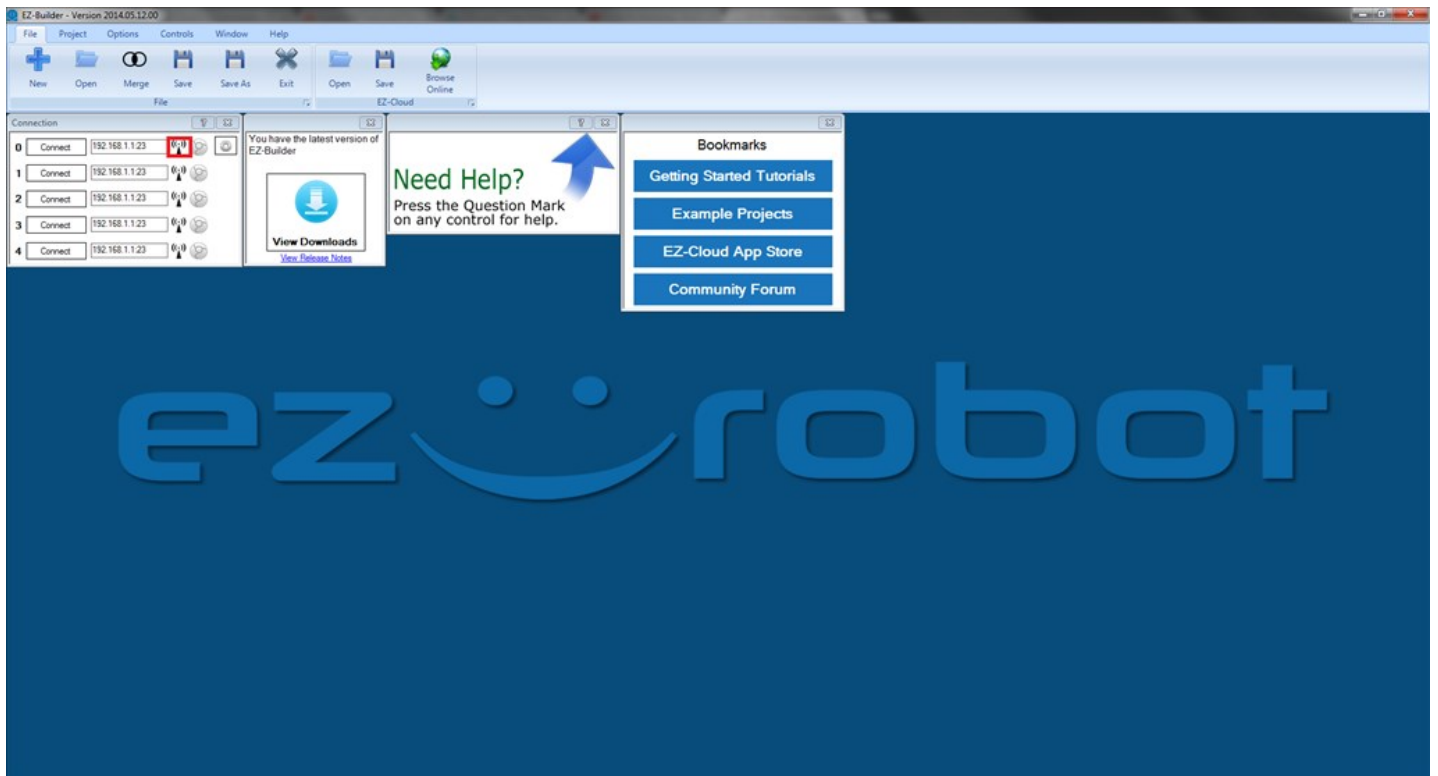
EZ-Builder - Version 2014.05.12.00

File Project Options Controls Window Help

New Open Merge Save Save As Exit
File

Open Save Browse Online
EZ-Cloud

Connection

0 Connect 192.168.1.1:23
1 Connect 192.168.1.1:23
2 Connect 192.168.1.1:23
3 Connect 192.168.1.1:23
4 Connect 192.168.1.1:23

You have the latest version of EZ-Builder

View Downloads
View Release Notes

Need Help?
Press the Question Mark on any control for help.

Bookmarks
Getting Started Tutorials
Example Projects
EZ-Cloud App Store
Community Forum

ez robot